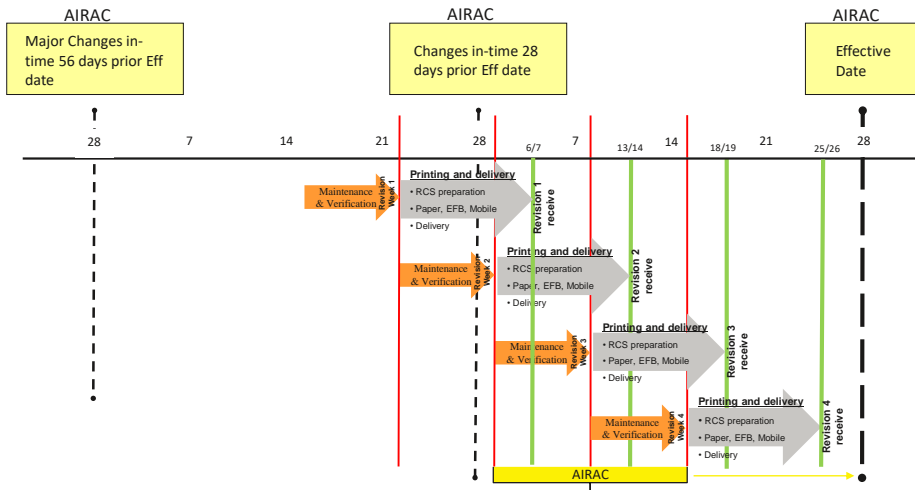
AIRAC

Major Changes in-time 56 days prior Eff date

AIRAC

Changes in-time 28 days prior Eff date

AIRAC

Effective Date

28 7 14 21 28 6/7 7 13/14 14 18/19 21 25/26 28

Maintenance & Verification

Revision Week 1

Printing and delivery
• RCS preparation
• Paper, EFB, Mobile
• Delivery

Revision 1 receive

Maintenance & Verification

Revision Week 2

Printing and delivery
• RCS preparation
• Paper, EFB, Mobile
• Delivery

Revision 2 receive

Maintenance & Verification

Revision Week 3

Printing and delivery
• RCS preparation
• Paper, EFB, Mobile
• Delivery

Revision 3 receive

Maintenance & Verification

Revision Week 4

Printing and delivery
• RCS preparation
• Paper, EFB, Mobile
• Delivery

Revision 4 receive

AIRAC